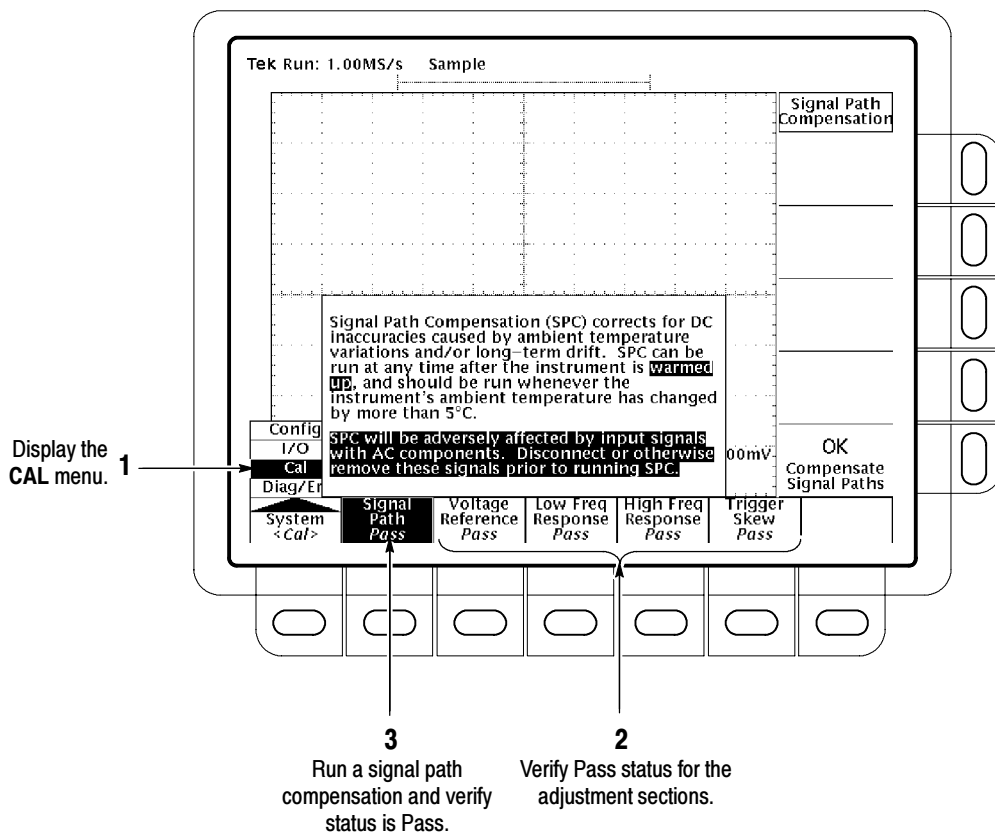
Tek Run: 1.00MS/s Sample

Signal Path Compensation

Signal Path Compensation (SPC) corrects for DC inaccuracies caused by ambient temperature variations and/or long–term drift. SPC can be run at any time after the instrument is warmed up, and should be run whenever the instrument's ambient temperature has changed by more than 5°C.

SPC will be adversely affected by input signals with AC components. Disconnect or otherwise remove these signals prior to running SPC.

Config
I/O
Cal
Diag/Er

00mV

OK
Compensate Signal Paths

System
<Cal>

Signal Path
Pass

Voltage Reference
Pass

Low Freq Response
Pass

High Freq Response
Pass

Trigger Skew
Pass

Display the CAL menu. 1

3
Run a signal path compensation and verify status is Pass.

2
Verify Pass status for the adjustment sections.